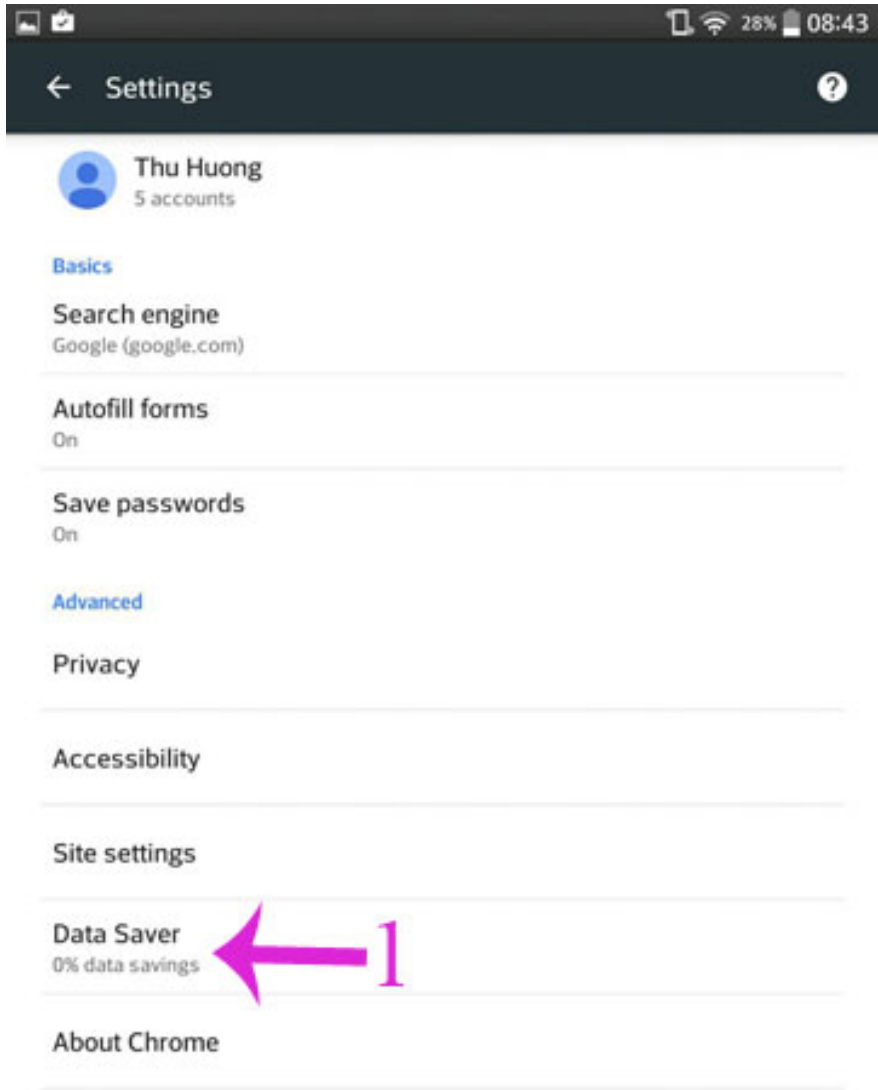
28% 08:43

Settings

Thu Huong
5 accounts

Basics

Search engine
Google (google.com)

Autofill forms
On

Save passwords
On

Advanced

Privacy

Accessibility

Site settings

Data Saver
0% data savings

1

About Chrome